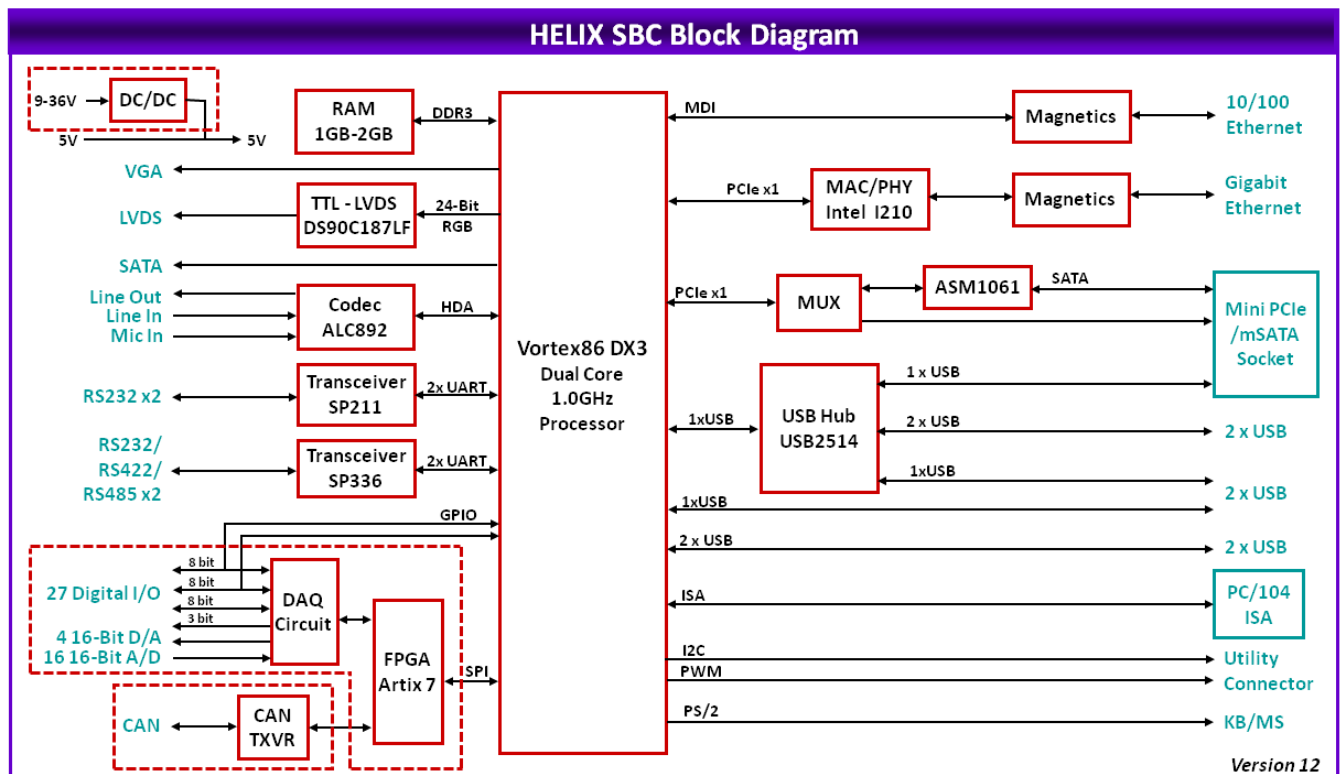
HELIX SBC Block Diagram

9-36V
DC/DC
5V
5V
RAM 1GB-2GB
DDR3
VGA
LVDS
TTL - LVDS DS90C187LF
24-Bit RGB
SATA
Line Out
Line In
Mic In
Codec ALC892
HDA
RS232 x2
Transceiver SP211
2x UART
RS232/ RS422/ RS485 x2
Transceiver SP336
2x UART
GPIO
27 Digital I/O
8 bit
8 bit
8 bit
3 bit
DAQ Circuit
4 16-Bit D/A
16 16-Bit A/D
FPGA Artix 7
SPI
CAN
CAN TXVR
Vortex86 DX3
Dual Core
1.0GHz
Processor
MDI
Magnetics
10/100 Ethernet
PCIe x1
MAC/PHY Intel I210
Magnetics
Gigabit Ethernet
PCIe x1
MUX
ASM1061
SATA
Mini PCIe /mSATA Socket
1 x USB
1xUSB
USB Hub USB2514
2 x USB
2 x USB
1xUSB
1xUSB
2 x USB
2 x USB
2 x USB
ISA
PC/104 ISA
I2C
PWM
Utility Connector
PS/2
KB/MS
Version 12